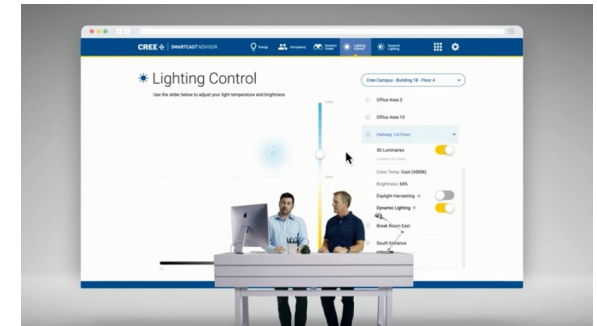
CREE | SMARTCAST ADVISOR

Energy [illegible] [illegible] Lighting Control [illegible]

Lighting Control

Use the slider below to adjust your light temperature and brightness

Cree Campus - Building 18 - Floor 4

Office Area 3

Office Area 10

Hallway 1st Floor

30 Luminaires

Color Temp: Cool (4500k)

Brightness: 65%

Daylight Harvesting

Dynamic Lighting

Break Room East

South Entrance